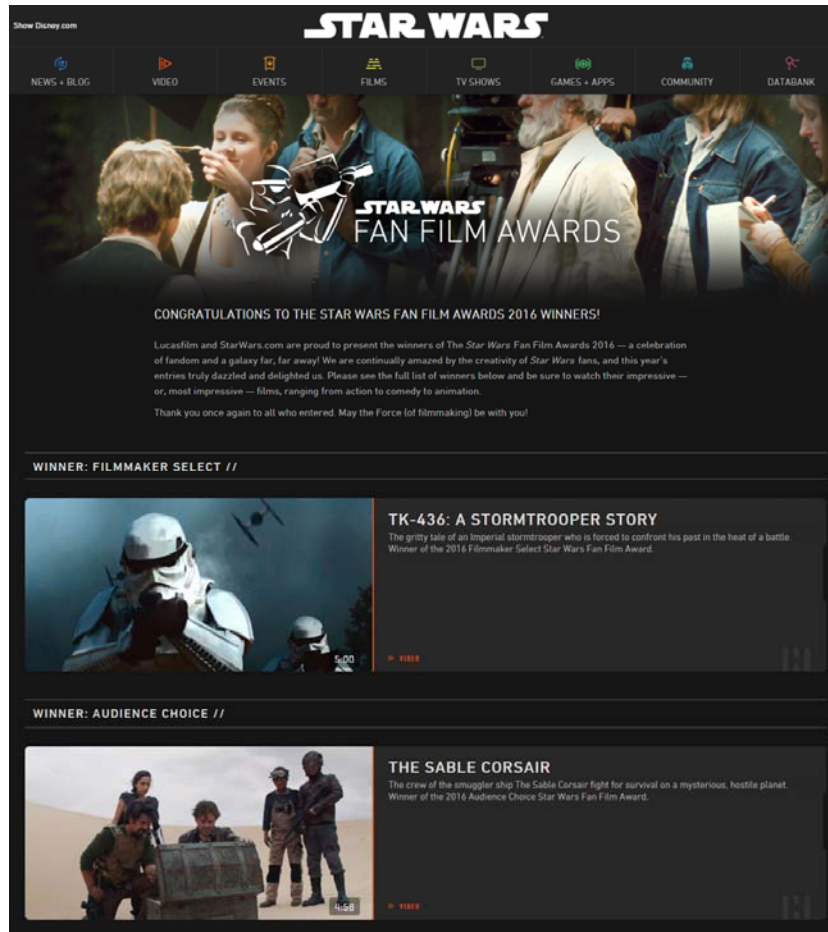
Show Disney.com

STAR WARS

NEWS + BLOG | VIDEO | EVENTS | FILMS | TV SHOWS | GAMES + APPS | COMMUNITY | DATABANK

STAR WARS
FAN FILM AWARDS

CONGRATULATIONS TO THE STAR WARS FAN FILM AWARDS 2016 WINNERS!

Lucasfilm and StarWars.com are proud to present the winners of The Star Wars Fan Film Awards 2016 — a celebration of fandom and a galaxy far, far away! We are continually amazed by the creativity of Star Wars fans, and this year's entries truly dazzled and delighted us. Please see the full list of winners below and be sure to watch their impressive — or, most impressive — films, ranging from action to comedy to animation.

Thank you once again to all who entered. May the Force (of filmmaking) be with you!

WINNER: FILMMAKER SELECT //

TK-436: A STORMTROOPER STORY

The gritty tale of an Imperial stormtrooper who is forced to confront his past in the heat of a battle. Winner of the 2016 Filmmaker Select Star Wars Fan Film Award.

5:00

VIDEO

WINNER: AUDIENCE CHOICE //

THE SABLE CORSAIR

The crew of the smuggler ship The Sable Corsair fight for survival on a mysterious, hostile planet. Winner of the 2016 Audience Choice Star Wars Fan Film Award.

4:58

VIDEO